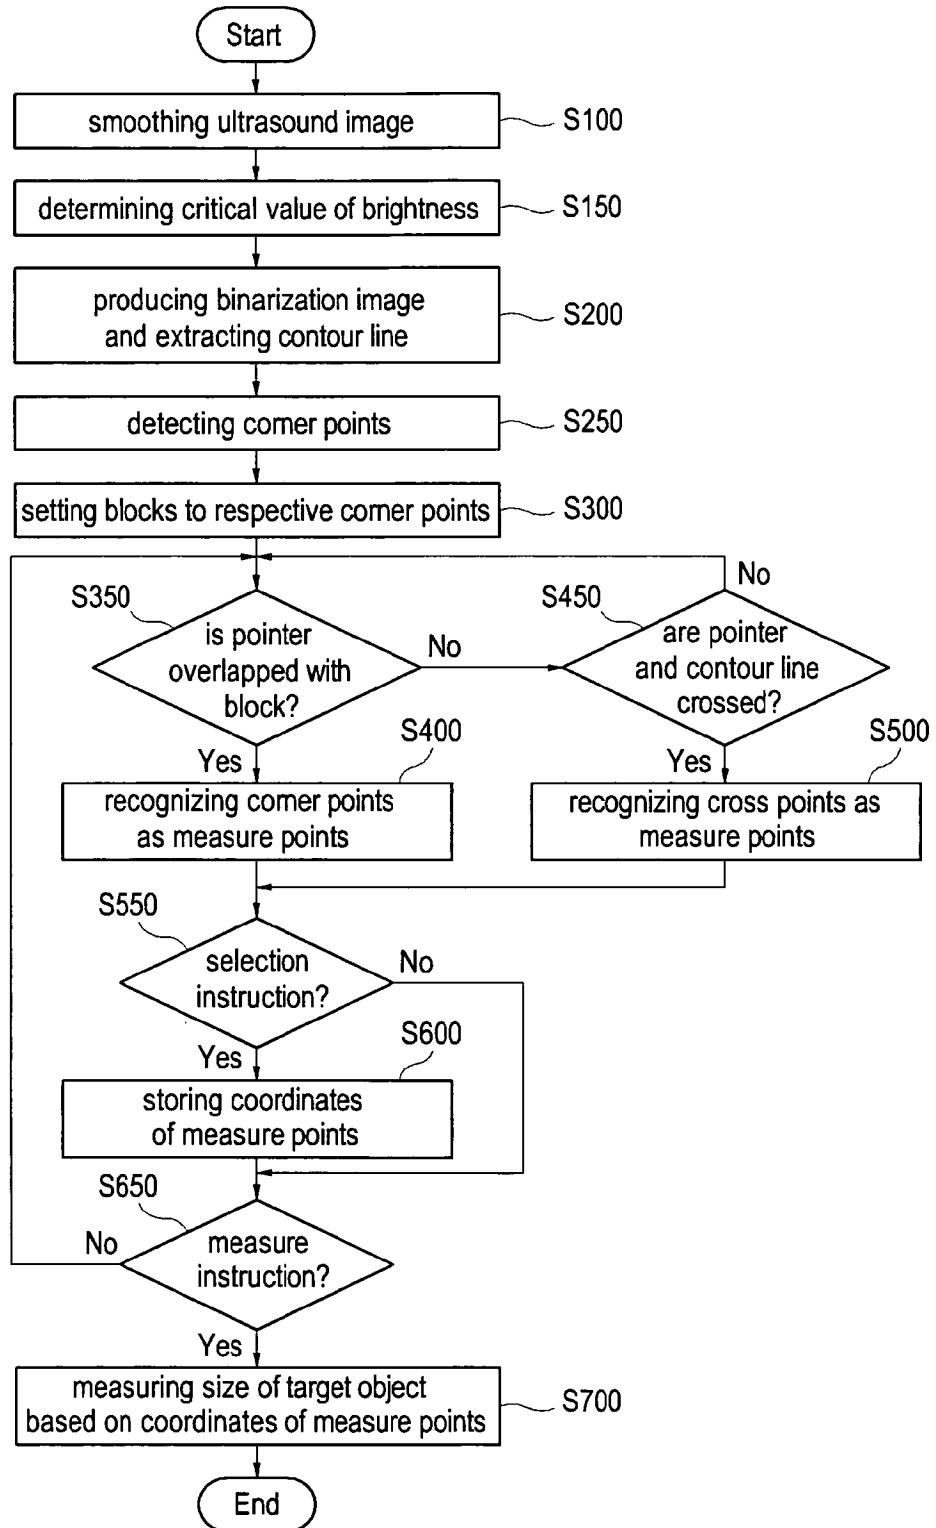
Start

smoothing ultrasound image S100

determining critical value of brightness S150

producing binarization image and extracting contour line S200

detecting comer points S250

setting blocks to respective comer points S300

S350 is pointer overlapped with block?

No

S450 are pointer and contour line crossed?

No

Yes

S400 recognizing comer points as measure points

Yes

S500 recognizing cross points as measure points

S550 selection instruction?

No

Yes

S600 storing coordinates of measure points

S650 measure instruction?

No

Yes

measuring size of target object based on coordinates of measure points S700

End